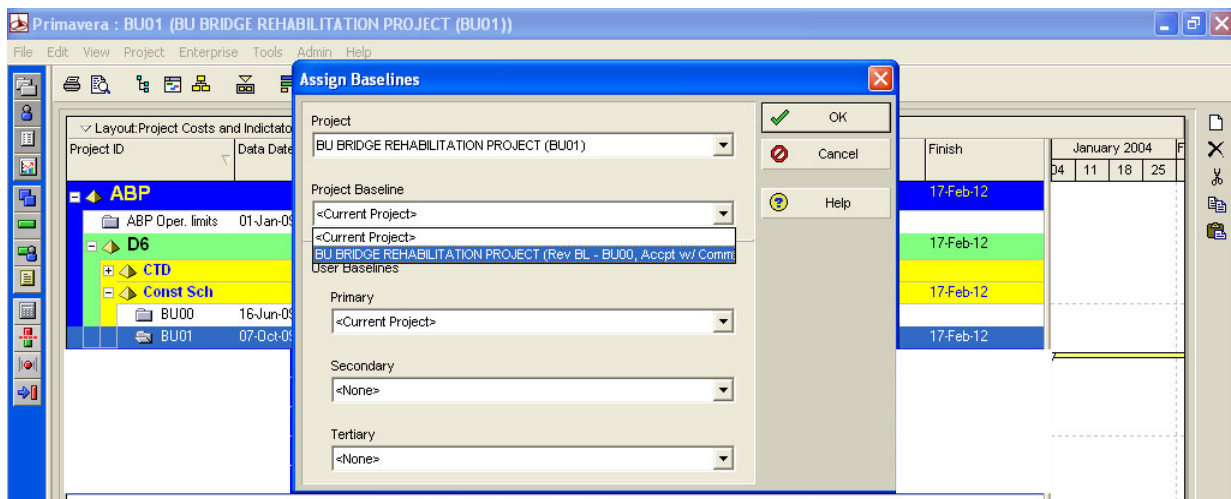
Primavera : BU01 (BU BRIDGE REHABILITATION PROJECT (BU01))

File Edit View Project Enterprise Tools Admin Help

Layout:Project Costs and Indicato

| Project ID | Data Date |
|---|---|
| ABP | |
| ABP Oper. limits | 01-Jan-0 |
| D6 | |
| CTD | |
| Const Sch | |
| BU00 | 16-Jun-0 |
| BU01 | 07-Oct-0 |

| Finish |
|---|
| 17-Feb-12 |
| |
| 17-Feb-12 |
| |
| 17-Feb-12 |
| |
| 17-Feb-12 |

January 2004

04 11 18 25

Assign Baselines

Project

BU BRIDGE REHABILITATION PROJECT (BU01)

Project Baseline

<Current Project>

<Current Project>

BU BRIDGE REHABILITATION PROJECT (Rev BL - BU00, Accpt w/ Comm

User Baselines

Primary

<Current Project>

Secondary

<None>

Tertiary

<None>

OK

Cancel

Help